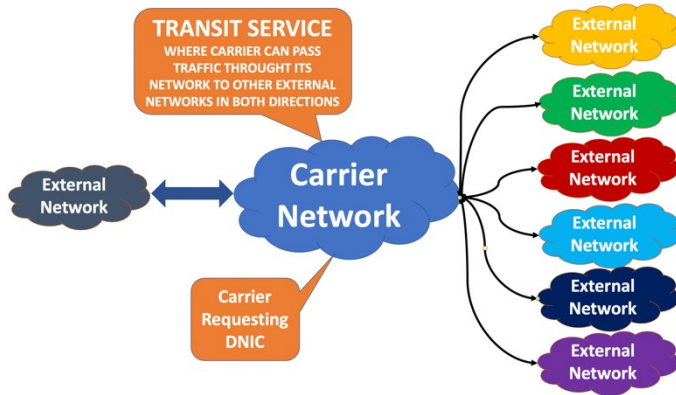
TRANSIT SERVICE
WHERE CARRIER CAN PASS TRAFFIC THROUGHT ITS NETWORK TO OTHER EXTERNAL NETWORKS IN BOTH DIRECTIONS

External Network

Carrier Network

Carrier Requesting DNIC

External Network

External Network

External Network

External Network

External Network

External Network